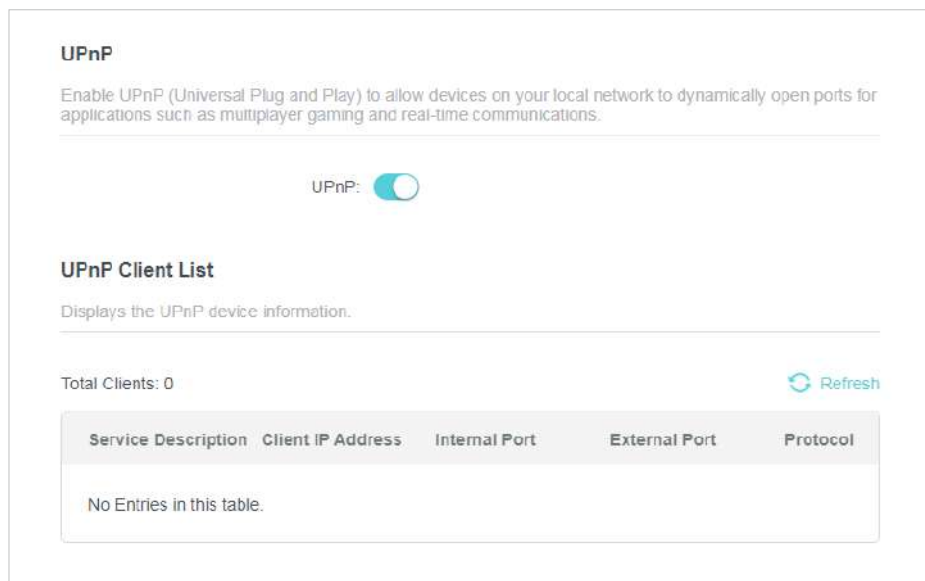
UPnP

Enable UPnP (Universal Plug and Play) to allow devices on your local network to dynamically open ports for applications such as multiplayer gaming and real-time communications.

UPnP:

UPnP Client List

Displays the UPnP device information.

Total Clients: 0

Refresh

| Service Description | Client IP Address | Internal Port | External Port | Protocol |
|---|---|---|---|---|
| No Entries in this table. | | | | |